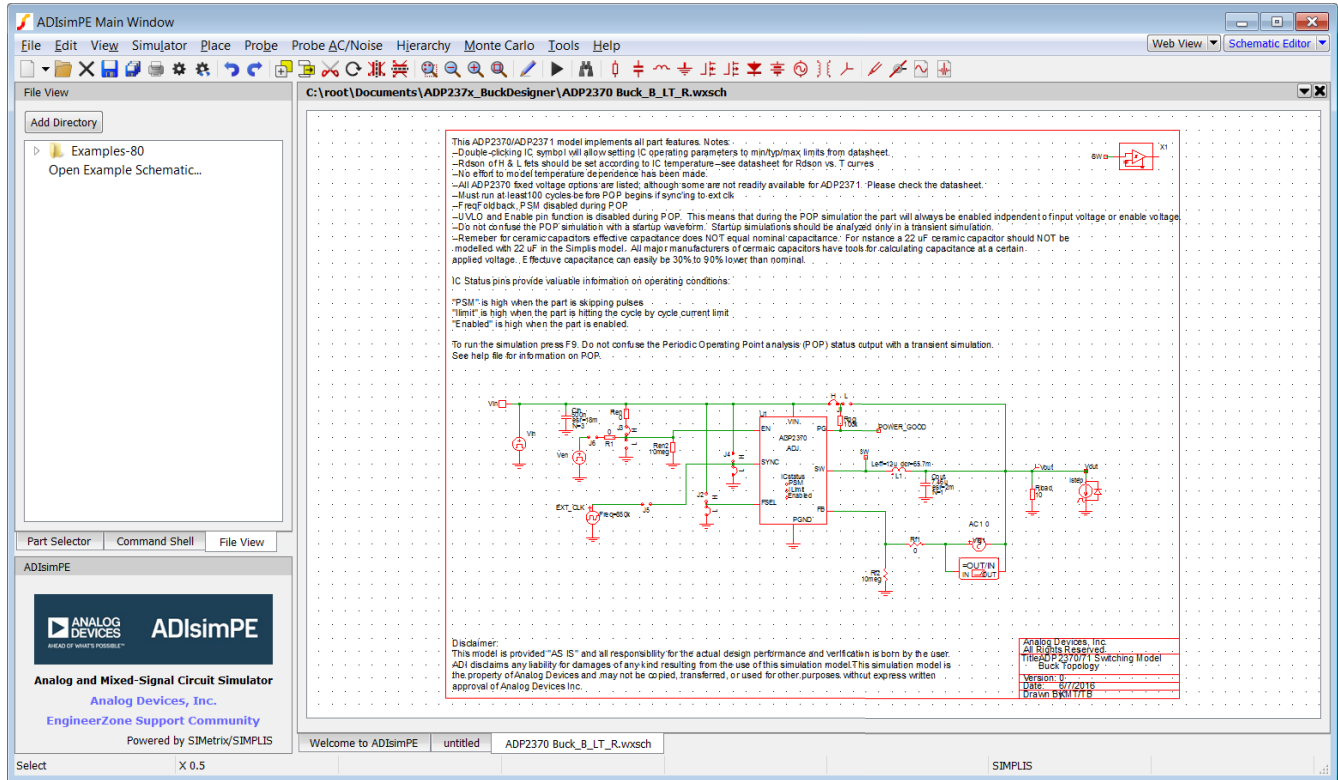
ADIsimPE Main Window

File Edit View Simulator Place Probe Probe AC/Noise Hierarchy Monte Carlo Tools Help

Web View Schematic Editor

File View

Add Directory

Examples-80
Open Example Schematic...

Part Selector Command Shell File View

ADIsimPE

ANALOG DEVICES AHEAD OF WHAT'S POSSIBLE ADIsimPE

Analog and Mixed-Signal Circuit Simulator

Analog Devices, Inc.

EngineerZone Support Community

Powered by SIMetrix/SIMPLIS

C:\root\Documents\ADP237x_BuckDesigner\ADP2370 Buck_B_LT_R.wxsch

This ADP2370/ADP2371 model implements all part features. Notes:
--Double-clicking IC symbol will allow setting IC operating parameters to min/typ/max limits from datasheet.
--Rdson of H & L fets should be set according to IC temperature--see datasheet for Rdson vs. T curves
--No effort to model temperature dependence has been made.
--All ADP2370 fixed voltage options are listed; although some are not readily available for ADP2371. Please check the datasheet.
--Must run at least 100 cycles before POP begins if sync'ing to ext clk
--FreqFoldback, PSM disabled during POP
--UVLO and Enable pin function is disabled during POP. This means that during the POP simulation the part will always be enabled independent of input voltage or enable voltage.
--Do not confuse the POP simulation with a startup waveform. Startup simulations should be analyzed only in a transient simulation.
--Remeber for ceramic capacitors effective capacitance does NOT equal nominal capacitance. For nstance a 22 uF ceramic capacitor should NOT be modelled with 22 uF in the Simplis model. All major manufacturers of cermaic capacitors have tools for calculating capacitance at a certain applied voltage. Effective capacitance can easily be 30% to 90% lower than nominal.

IC Status pins provide valuable information on operating conditions:

"PSM" is high when the part is skipping pulses
"limit" is high when the part is hitting the cycle by cycle current limit
"Enabled" is high when the part is enabled.

To run the simulation press F9. Do not confuse the Periodic Operating Point analysis (POP) status output with a transient simulation.
See help file for information on POP.

SW X1

Vin Vin Ven Rpu R1 0 J3 Ren2 10meg EN VIN ADP2370 ADJ. PG POWER_GOOD H L SYNC J4 SW ICstatus PSM Limit Enabled FSEL PGND FB J2 EXT_CLK Freq=650k J5 SW Lelf=12u L1 Cout Rload 10 Vout Vout Istep Rf1 0 AC 1 0 Rf2 10meg =OUT/IN IN OUT

Disclaimer:
This model is provided "AS IS" and all responsiblity for the actual design performance and verification is born by the user. ADI disclaims any liability for damages of any kind resulting from the use of this simulation model.This simulation model is the property of Analog Devices and may not be copied, transferred, or used for other purposes without express written approval of Analog Devices Inc.

Analog Devices, Inc.
All Rights Reserved.
TitleADP2370/71 Switching Model
Buck Topology
Version: 0
Date: 6/7/2016
Drawn BKM/TB

Welcome to ADIsimPE untitled ADP2370 Buck_B_LT_R.wxsch

Select X 0.5 SIMPLIS